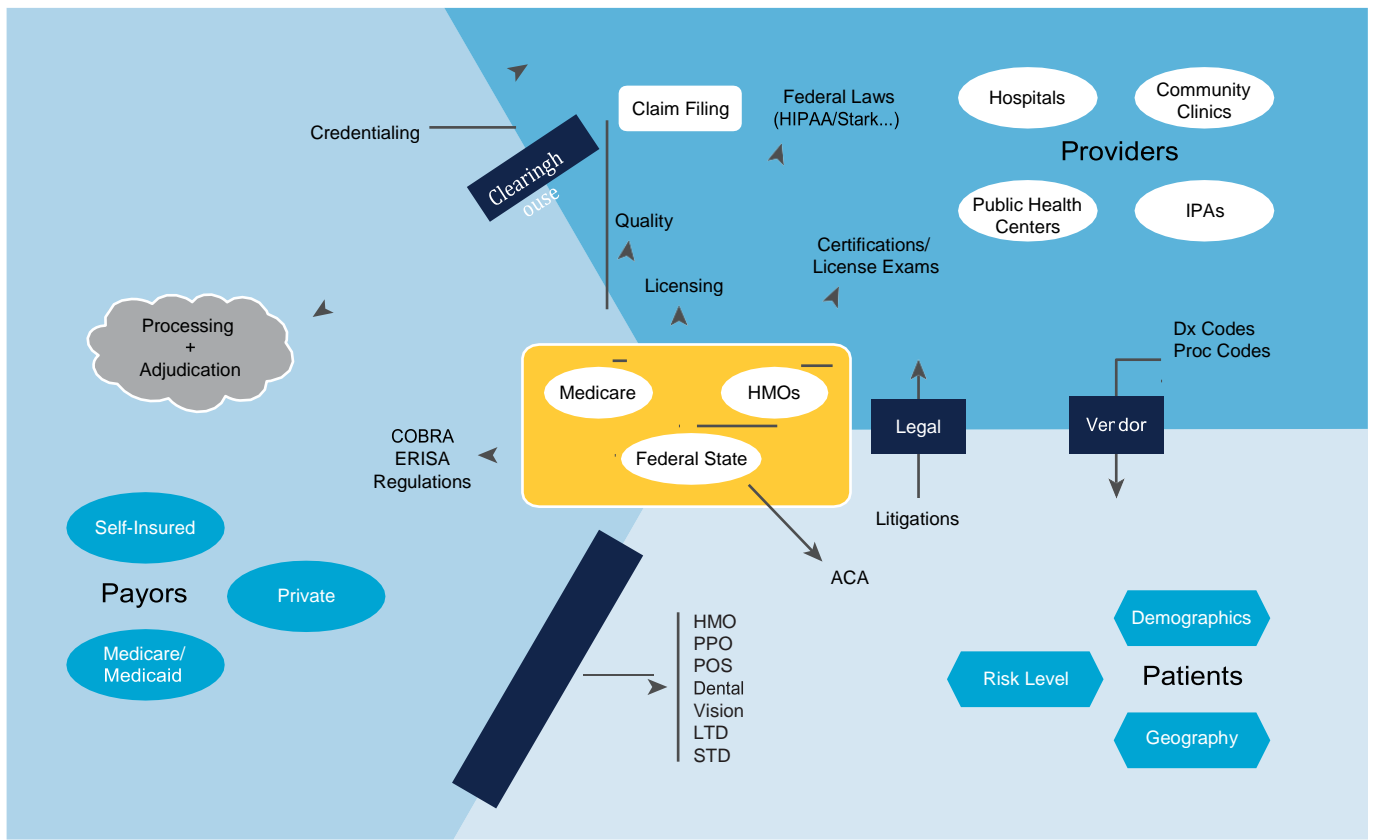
Credentialing

Clearingh ouse

Claim Filing

Federal Laws (HIPAA/Stark...)

Hospitals

Community Clinics

Providers

Public Health Centers

IPAs

Quality

Certifications/ License Exams

Licensing

Processing + Adjudication

Dx Codes Proc Codes

Medicare

HMOs

Federal State

Legal

Ver dor

COBRA ERISA Regulations

Litigations

ACA

Self-Insured

Payors

Private

Medicare/ Medicaid

HMO
PPO
POS
Dental
Vision
LTD
STD

Demographics

Risk Level

Patients

Geography